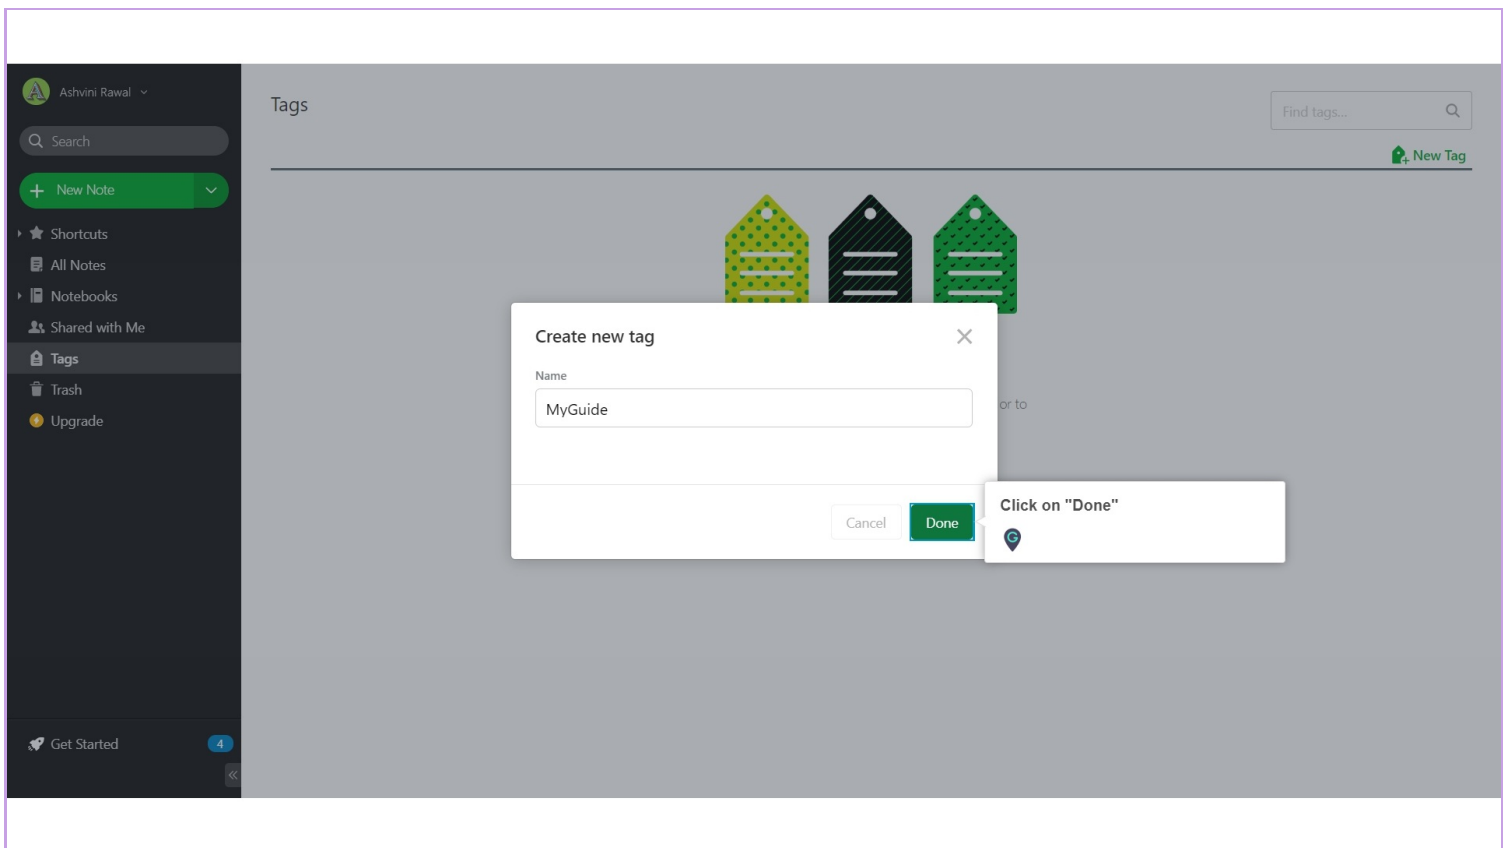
A Ashvini Rawal

Search

New Note

Shortcuts

All Notes

Notebooks

Shared with Me

Tags

Trash

Upgrade

Get Started 4

Tags

Find tags...

New Tag

or to

Create new tag

Name

MyGuide

Cancel Done

Click on "Done"